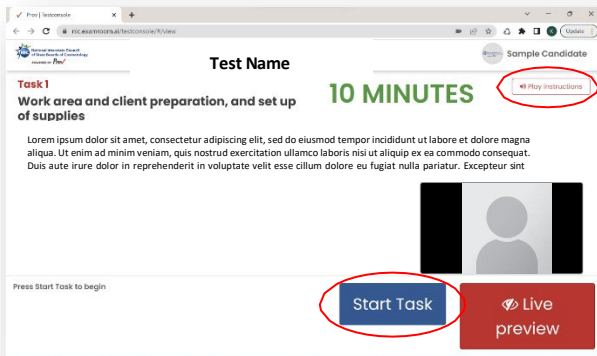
Prov | Testconsole
+
nic.examroom.ai/testconsole/#/view
Update

National-Interstate Council of State Boards of Cosmetology
POWERED BY Prov

Test Name

Sample Candidate

Task 1

Work area and client preparation, and set up of supplies

10 MINUTES

Play Instructions

Lorem ipsum dolor sit amet, consectetur adipiscing elit, sed do eiusmod tempor incididunt ut labore et dolore magna aliqua. Ut enim ad minim veniam, quis nostrud exercitation ullamco laboris nisi ut aliquip ex ea commodo consequat. Duis aute irure dolor in reprehenderit in voluptate velit esse cillum dolore eu fugiat nulla pariatur. Excepteur sint

Press Start Task to begin

Start Task

Live preview